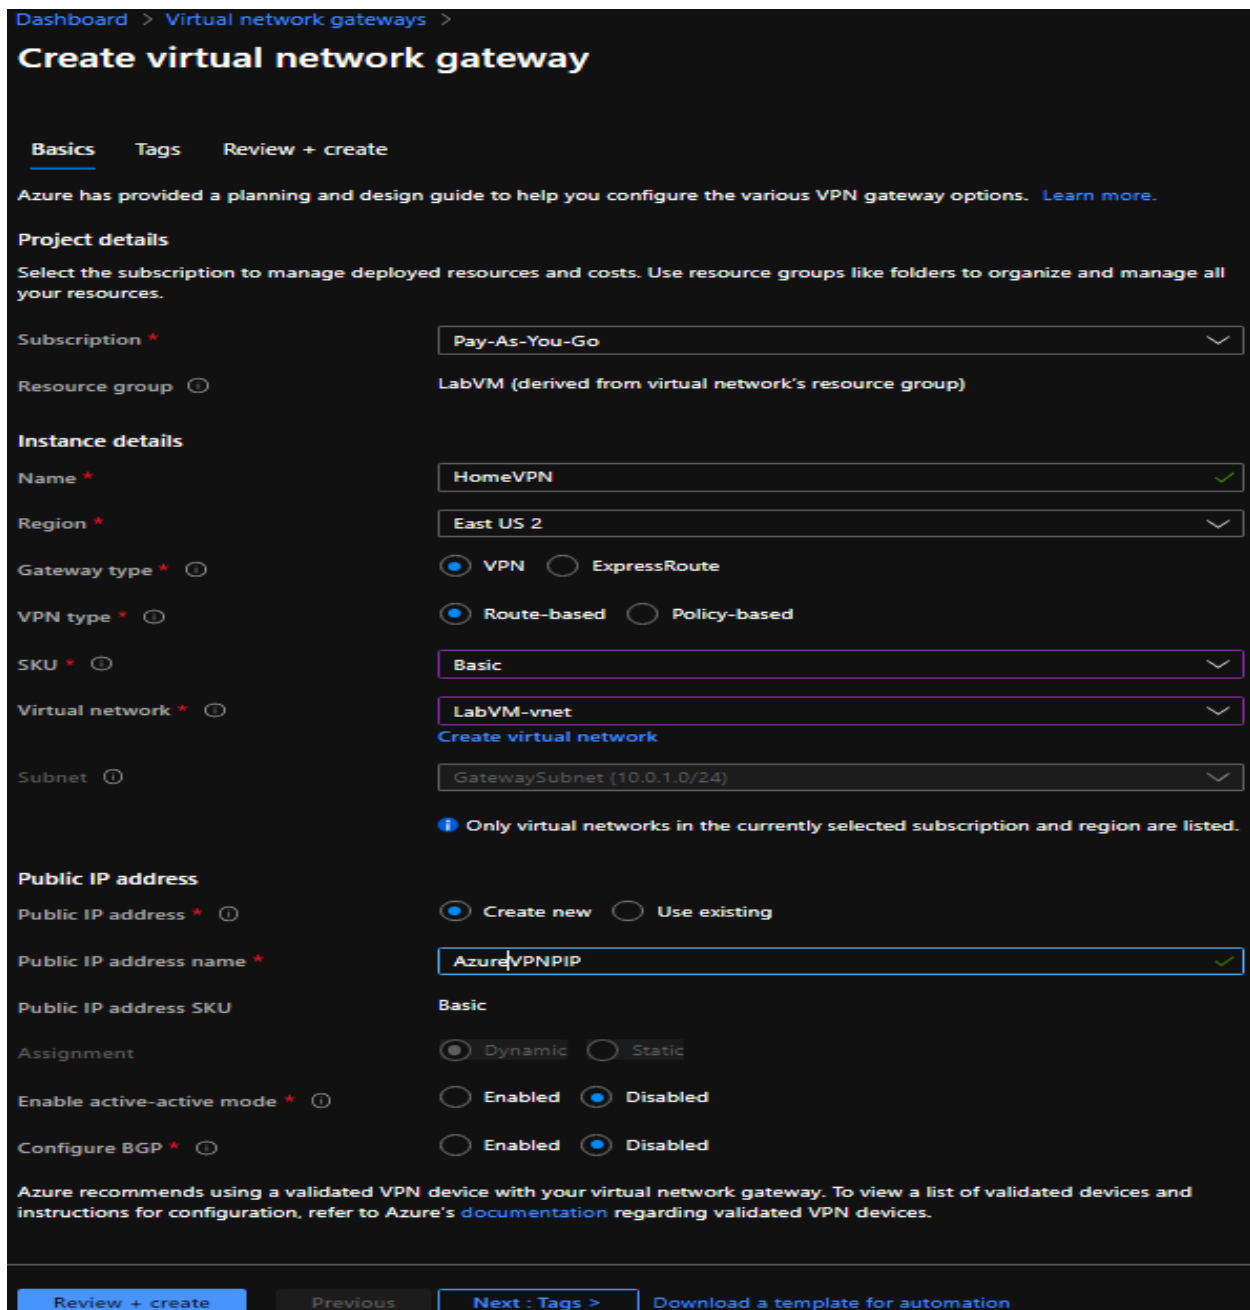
Dashboard > Virtual network gateways >

Create virtual network gateway

Basics Tags Review + create

Azure has provided a planning and design guide to help you configure the various VPN gateway options. Learn more.

Project details

Select the subscription to manage deployed resources and costs. Use resource groups like folders to organize and manage all your resources.

Subscription * Pay-As-You-Go

Resource group ⓘ LabVM (derived from virtual network's resource group)

Instance details

Name * HomeVPN

Region * East US 2

Gateway type * ⓘ VPN ExpressRoute

VPN type * ⓘ Route-based Policy-based

SKU * ⓘ Basic

Virtual network * ⓘ LabVM-vnet

Create virtual network

Subnet ⓘ GatewaySubnet (10.0.1.0/24)

Only virtual networks in the currently selected subscription and region are listed.

Public IP address

Public IP address * ⓘ Create new Use existing

Public IP address name * AzureVPNPIP

Public IP address SKU Basic

Assignment Dynamic Static

Enable active-active mode * ⓘ Enabled Disabled

Configure BGP * ⓘ Enabled Disabled

Azure recommends using a validated VPN device with your virtual network gateway. To view a list of validated devices and instructions for configuration, refer to Azure's documentation regarding validated VPN devices.

Review + create Previous Next : Tags > Download a template for automation